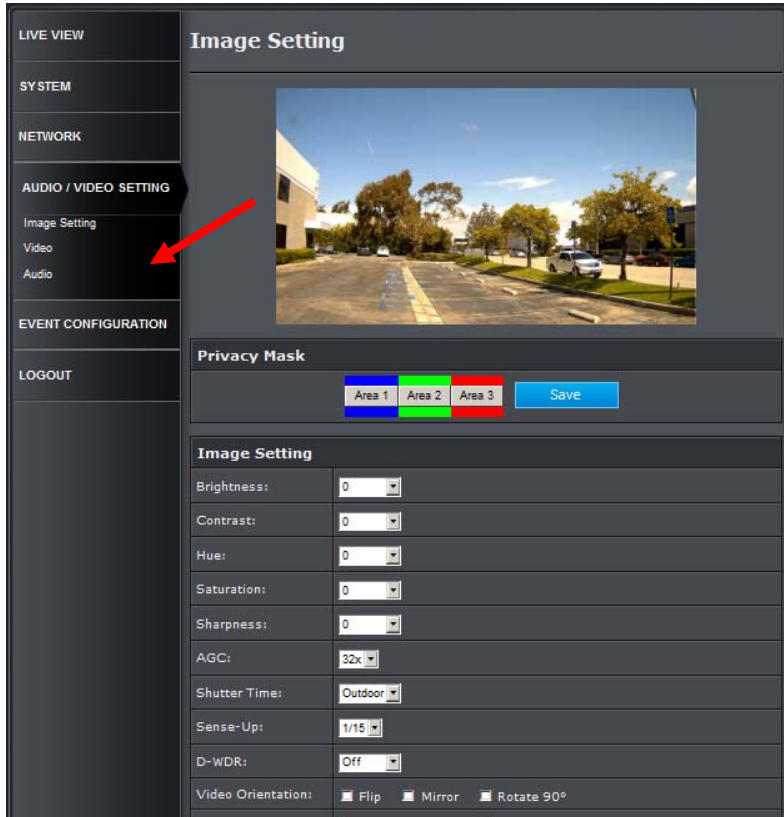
LIVE VIEW

SYSTEM

NETWORK

AUDIO / VIDEO SETTING

Image Setting

Video

Audio

EVENT CONFIGURATION

LOGOUT

Image Setting

Privacy Mask

Area 1 Area 2 Area 3 Save

Image Setting

| | |
|---|---|
| Brightness: | 0 |
| Contrast: | 0 |
| Hue: | 0 |
| Saturation: | 0 |
| Sharpness: | 0 |
| AGC: | 32x |
| Shutter Time: | Outdoor |
| Sense-Up: | 1/15 |
| D-WDR: | Off |
| Video Orientation: | Flip Mirror Rotate 90° |